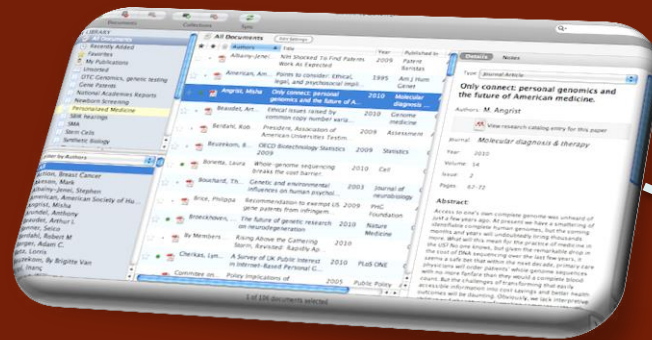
Documents Collections

LIBRARY
All Documents
Recently Added
Favorites
My Publications
Unsorted
DTC Genomics, genetic testing
Gene Patents
National Academies Reports
Newborn Screening
Personalized Medicine
SBIR hearings
SMA
Stem Cells
Synthetic Biology

Filter by Authors
All
Action, Breast Cancer
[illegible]son, Mark
Albany-Jenei, Stephen
American, American Society of Hu...
Angrist, Misha
Arendell, Anthony
Beaudet, Arthur L
Benner, Seico
Berdahl, Robert M
Berger, Adam C
Bonetta, Laura
Bovenberg, By Brigitte Van
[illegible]an, Hang

All Documents Edit Settings

| Authors | Title | Year | Published In |
|---|---|---|---|
| Albany-Jene... | NIH Shocked To Find Patents Work As Expected | 2009 | Patent Baristas |
| American, Am... | Points to consider: Ethical, legal, and psychosocial impl... | 1995 | Am J Hum Genet |
| Angrist, Misha | Only connect: personal genomics and the future of A... | 2010 | Molecular diagnosis ... |
| Beaudet, Art... | Ethical issues raised by common copy number varia... | 2010 | Genome medicine |
| Berdahl, Rob | President, Association of American Universities Testim... | 2009 | Assessment |
| Bovenberg, B... | OECD Biotechnology Statistics 2009 | 2009 | Statistics |
| Bonetta, Laura | Whole-genome sequencing breaks the cost barrier | 2010 | Cell |
| Bouchard, Th... | Genetic and environmental influences on human psychol... | 2003 | Journal of neurobiology |
| Brice, Philippa | Recommendation to exempt US patents from infringem... | 2009 | PHG Foundation |
| Broeckhoven, ... | The future of genetic research on neurodegeneration | 2010 | Nature Medicine |
| By Members ... | Rising Above the Gathering Storm, Revisited: Rapidly Ap... | 2010 | |
| Cherkas, Lyn... | A Survey of UK Public Interest in Internet-Based Personal G... | 2010 | PLoS ONE |
| Commitee on ... | Policy Implications of | 2005 | Public Policy |

1 of 106 documents selected

Details Notes
Type: Journal Article
Only connect: personal genomics and the future of American medicine.
Authors: M. Angrist
View research catalog entry for this paper
Journal: Molecular diagnosis & therapy
Year: 2010
Volume: 14
Issue: 2
Pages: 67-72
Abstract:
Access to one's own complete genome was unheard of just a few years ago. At present we have a smattering of identifiable complete human genomes, but the coming months and years will undoubtedly bring thousands more. What will this mean for the practice of medicine in the US? No one knows, but given the remarkable drop in the cost of DNA sequencing over the last few years, it seems a safe bet that within the next decade, ordinary care physicians will order patients' whole genome sequences with no more fanfare than they would a complete blood count. But the challenges of transforming that easily accessible information into cost savings and better health outcomes will be daunting. Obviously, we lack interpretive